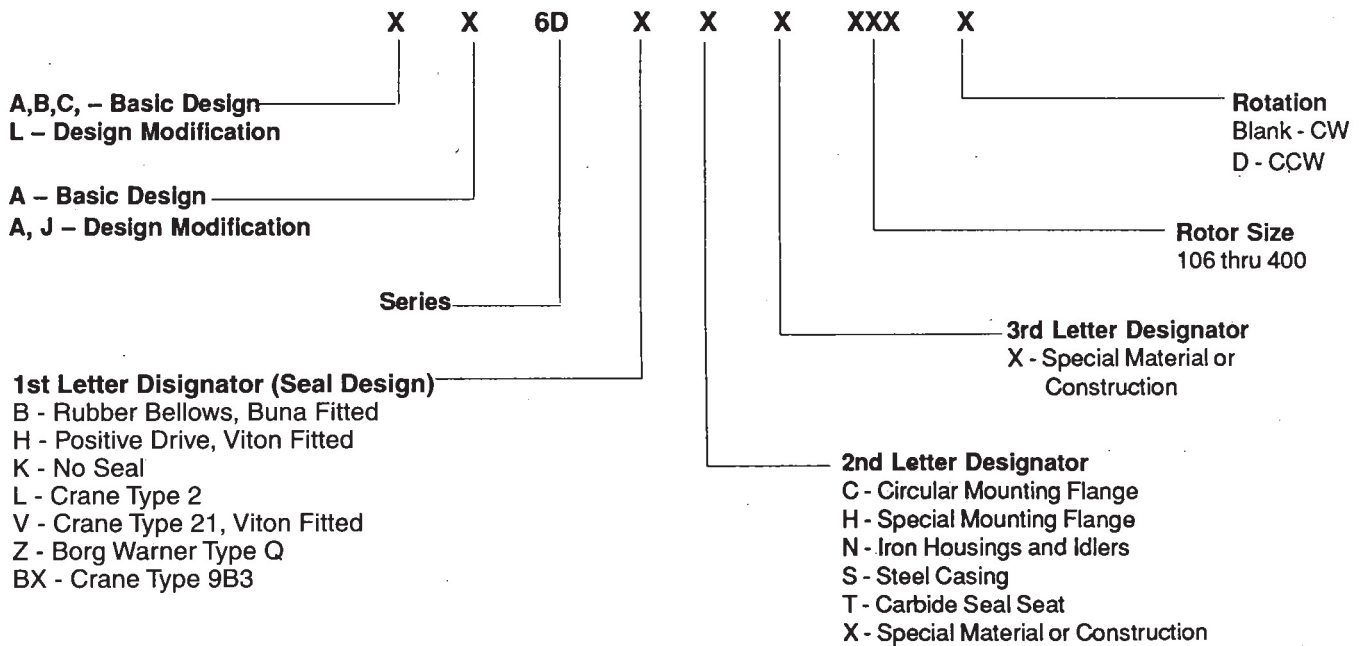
X X 6D X X X XXX X

A,B,C, – Basic Design
L – Design Modification

A – Basic Design
A, J – Design Modification

Series

1st Letter Disignator (Seal Design)
B - Rubber Bellows, Buna Fitted
H - Positive Drive, Viton Fitted
K - No Seal
L - Crane Type 2
V - Crane Type 21, Viton Fitted
Z - Borg Warner Type Q
BX - Crane Type 9B3

2nd Letter Designator
C - Circular Mounting Flange
H - Special Mounting Flange
N - Iron Housings and Idlers
S - Steel Casing
T - Carbide Seal Seat
X - Special Material or Construction

3rd Letter Designator
X - Special Material or Construction

Rotor Size
106 thru 400

Rotation
Blank - CW
D - CCW